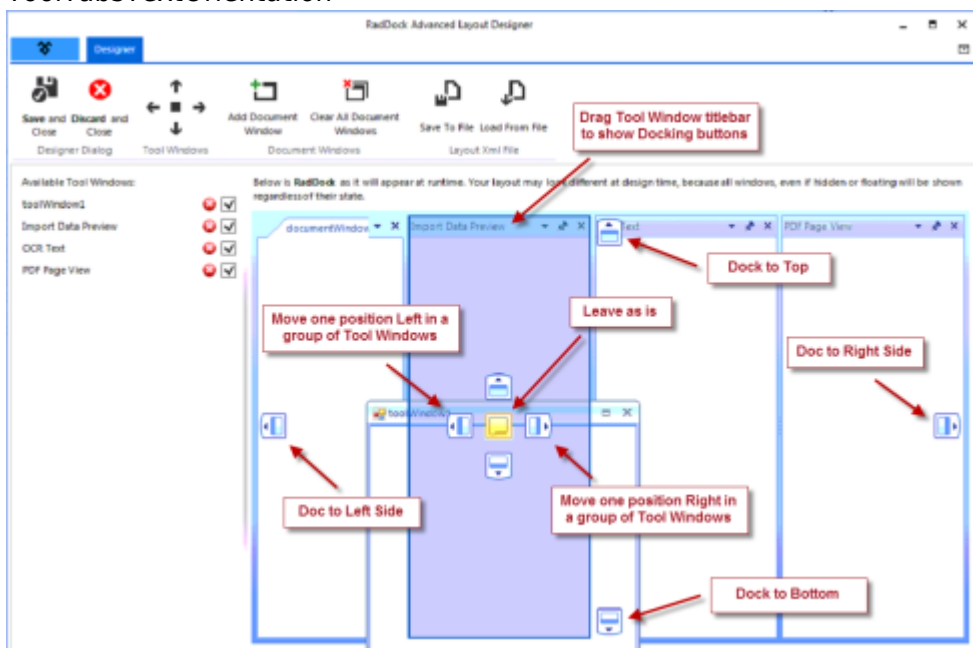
RadDock Advanced Layout Designer

Designer

Save and Close

Discard and Close

Designer Dialog

Tool Windows

Add Document Window

Clear All Document Windows

Document Windows

Save To File

Load From File

Layout Xml File

Available Tool Windows:

toolWindow1

Import Data Preview

OCR Text

PDF Page View

Below is RadDock as it will appear at runtime. Your layout may look different at design time, because all windows, even if hidden or floating will be shown regardless of their state.

documentWindow

Import Data Preview

Text

PDF Page View

toolWindow1

Drag Tool Window titlebar to show Docking buttons

Dock to Top

Leave as is

Move one position Left in a group of Tool Windows

Doc to Right Side

Doc to Left Side

Move one position Right in a group of Tool Windows

Dock to Bottom